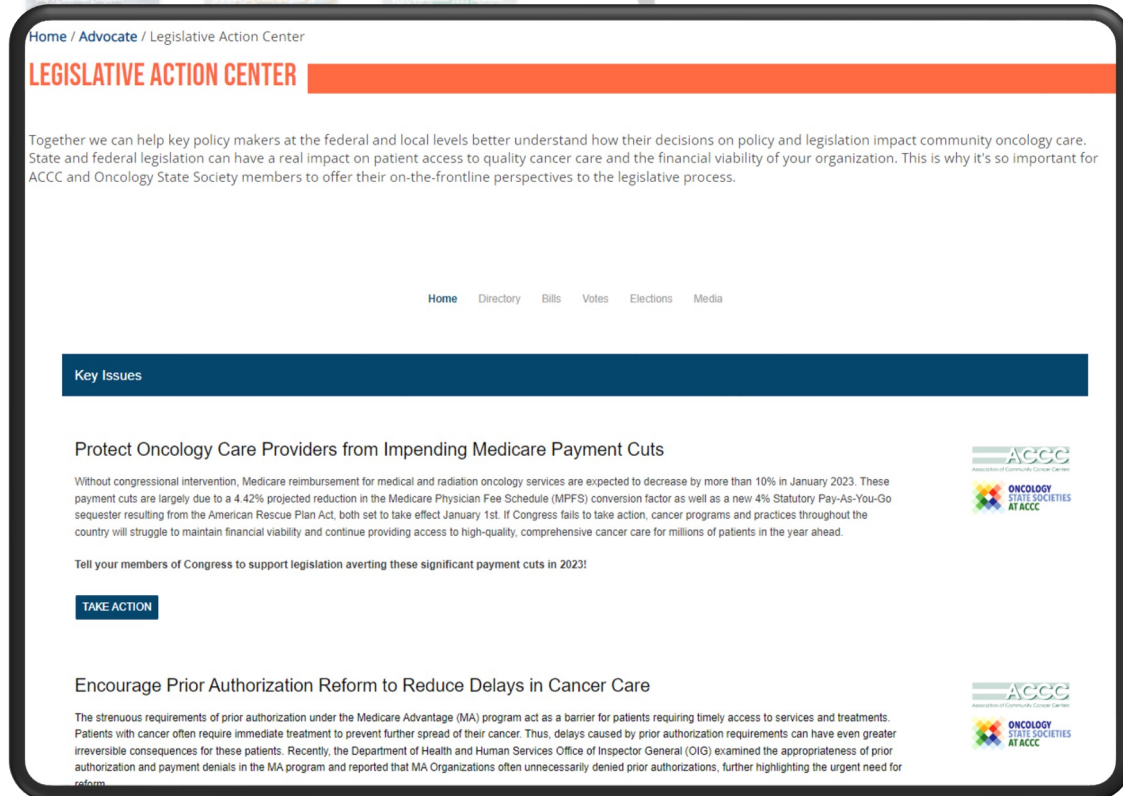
Home / Advocate / Legislative Action Center

LEGISLATIVE ACTION CENTER

Together we can help key policy makers at the federal and local levels better understand how their decisions on policy and legislation impact community oncology care. State and federal legislation can have a real impact on patient access to quality cancer care and the financial viability of your organization. This is why it's so important for ACCC and Oncology State Society members to offer their on-the-frontline perspectives to the legislative process.

Home Directory Bills Votes Elections Media

Key Issues

Protect Oncology Care Providers from Impending Medicare Payment Cuts

ACCC
Association of Community Cancer Centers

ONCOLOGY STATE SOCIETIES AT ACCC

Without congressional intervention, Medicare reimbursement for medical and radiation oncology services are expected to decrease by more than 10% in January 2023. These payment cuts are largely due to a 4.42% projected reduction in the Medicare Physician Fee Schedule (MPFS) conversion factor as well as a new 4% Statutory Pay-As-You-Go sequester resulting from the American Rescue Plan Act, both set to take effect January 1st. If Congress fails to take action, cancer programs and practices throughout the country will struggle to maintain financial viability and continue providing access to high-quality, comprehensive cancer care for millions of patients in the year ahead.

Tell your members of Congress to support legislation averting these significant payment cuts in 2023!

TAKE ACTION

Encourage Prior Authorization Reform to Reduce Delays in Cancer Care

ACCC
Association of Community Cancer Centers

ONCOLOGY STATE SOCIETIES AT ACCC

The strenuous requirements of prior authorization under the Medicare Advantage (MA) program act as a barrier for patients requiring timely access to services and treatments. Patients with cancer often require immediate treatment to prevent further spread of their cancer. Thus, delays caused by prior authorization requirements can have even greater irreversible consequences for these patients. Recently, the Department of Health and Human Services Office of Inspector General (OIG) examined the appropriateness of prior authorization and payment denials in the MA program and reported that MA Organizations often unnecessarily denied prior authorizations, further highlighting the urgent need for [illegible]